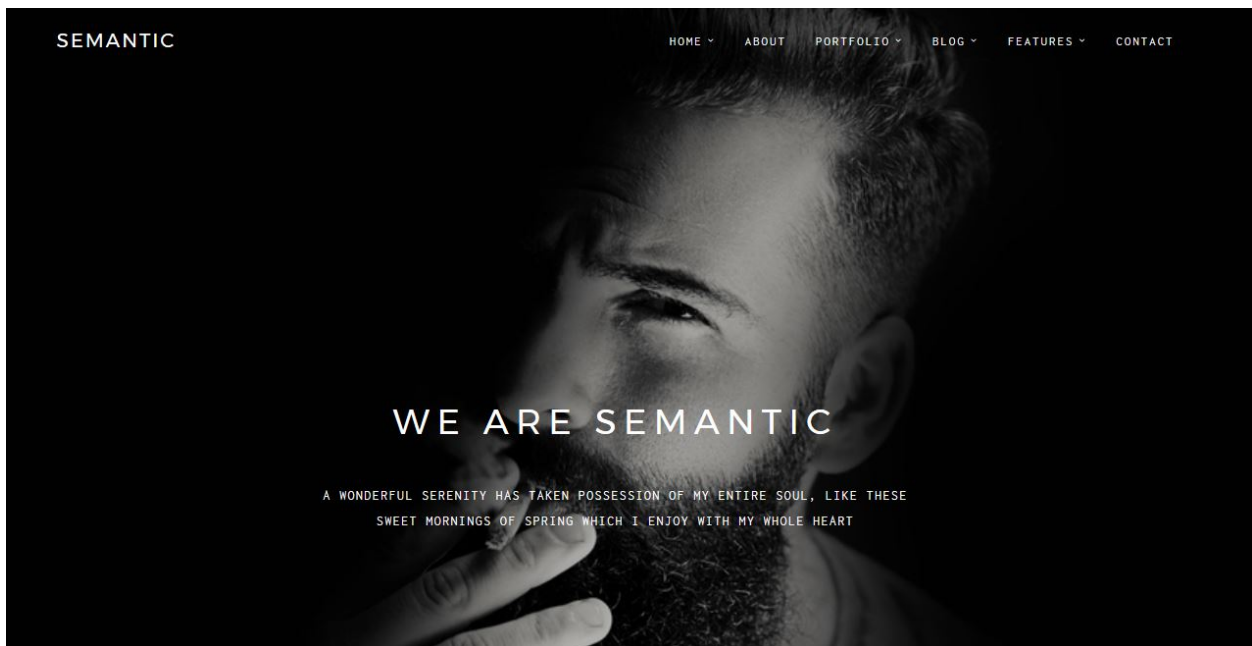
SEMANTIC

HOME ˅ ABOUT PORTFOLIO ˅ BLOG ˅ FEATURES ˅ CONTACT

WE ARE SEMANTIC

A WONDERFUL SERENITY HAS TAKEN POSSESSION OF MY ENTIRE SOUL, LIKE THESE SWEET MORNINGS OF SPRING WHICH I ENJOY WITH MY WHOLE HEART